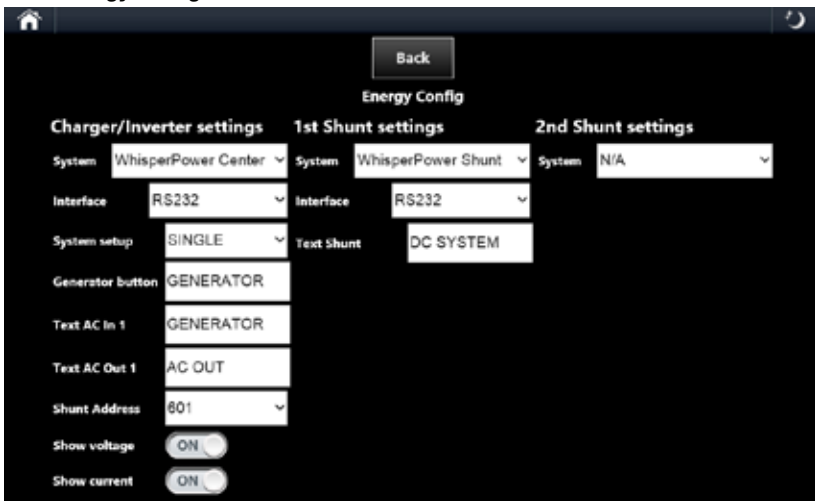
Back

Energy Config

Charger/Inverter settings

System WhisperPower Center

Interface RS232

System setup SINGLE

Generator button GENERATOR

Text AC In 1 GENERATOR

Text AC Out 1 AC OUT

Shunt Address 601

Show voltage ON

Show current ON

1st Shunt settings

System WhisperPower Shunt

Interface RS232

Text Shunt DC SYSTEM

2nd Shunt settings

System N/A